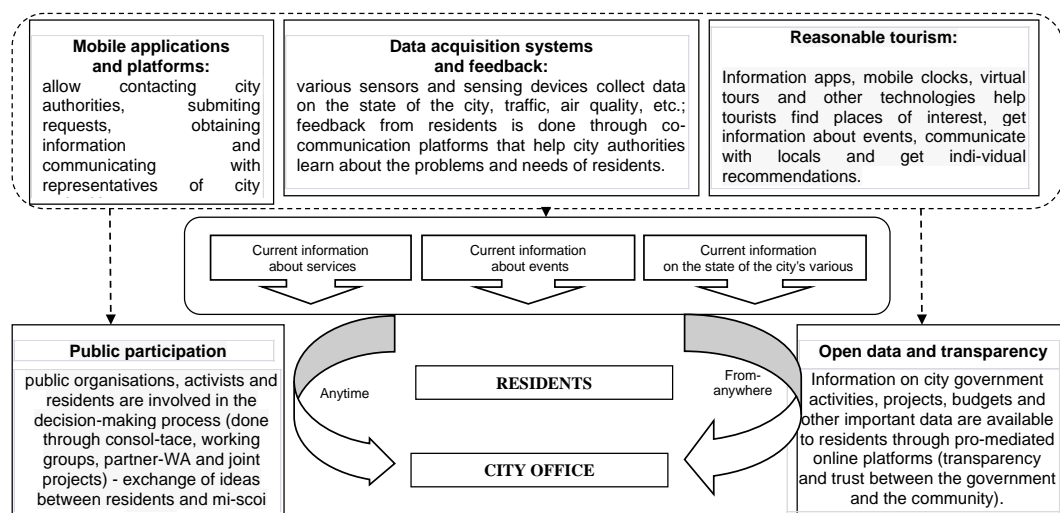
**Mobile applications and platforms:**
allow contacting city authorities, submiting requests, obtaining information and communicating with representatives of city

**Data acquisition systems and feedback:**
various sensors and sensing devices collect data on the state of the city, traffic, air quality, etc.; feedback from residents is done through co-communication platforms that help city authorities learn about the problems and needs of residents.

**Reasonable tourism:**
Information apps, mobile clocks, virtual tours and other technologies help tourists find places of interest, get information about events, communicate with locals and get indi-vidual recommendations.

Current information about services

Current information about events

Current information on the state of the city's various

**Public participation**
public organisations, activists and residents are involved in the decision-making process (done through consol-tace, working groups, partner-WA and joint projects) - exchange of ideas between residents and mi-scoi

Anytime

RESIDENTS

From-anywhere

CITY OFFICE

**Open data and transparency**
Information on city government activities, projects, budgets and other important data are available to residents through pro-mediated online platforms (transparency and trust between the government and the community).